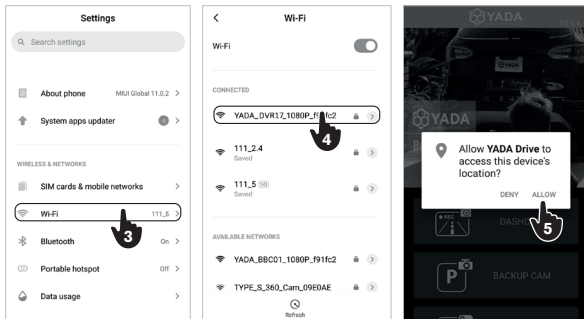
Settings

Search settings

About phone MIUI Global 11.0.2 >

System apps updater >

WIRELESS & NETWORKS

SIM cards & mobile networks >

Wi-Fi 111_5 >

3

Bluetooth On >

Portable hotspot Off >

Data usage >

<

Wi-Fi

Wi-Fi

CONNECTED

YADA_DVR17_1080P_f91fc2

4

111_2.4
Saved

111_5 5G
Saved

AVAILABLE NETWORKS

YADA_BBC01_1080P_f91fc2

TYPE_S_360_Cam_09E0AE

Refresh

YADA

YADA

Allow YADA Drive to access this device's location?

DENY ALLOW

5

DASHC

BACKUP CAM